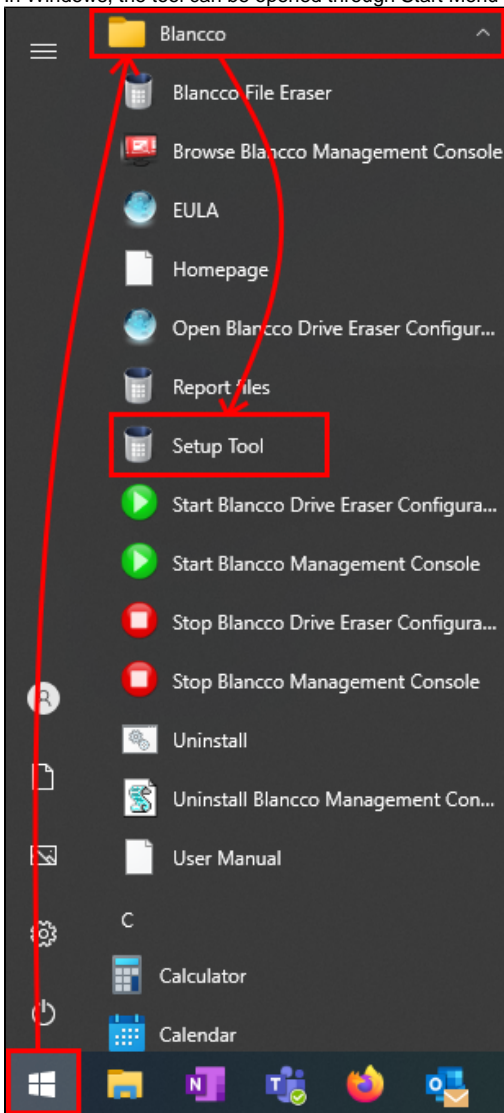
In Windows, the tool can be opened through Start Menu

Blancco

Blancco File Eraser

Browse Blancco Management Console

EULA

Homepage

Open Blancco Drive Eraser Configur...

Report files

Setup Tool

Start Blancco Drive Eraser Configura...

Start Blancco Management Console

Stop Blancco Drive Eraser Configura...

Stop Blancco Management Console

Uninstall

Uninstall Blancco Management Con...

User Manual

C

Calculator

Calendar